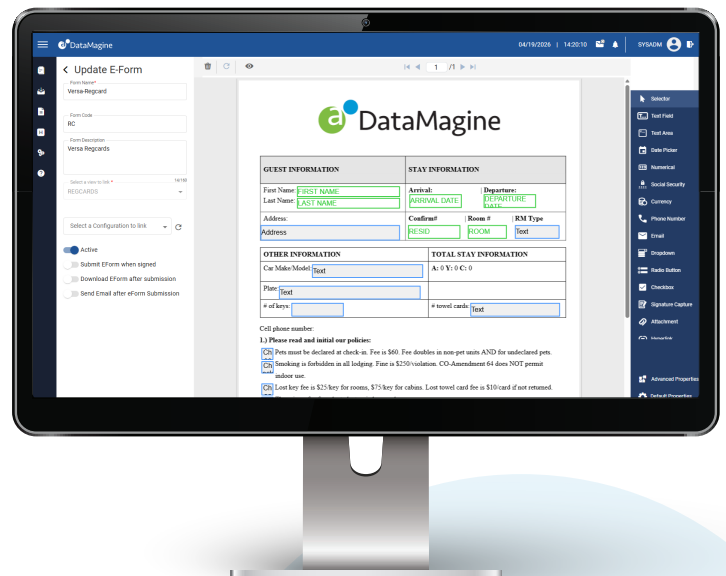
DataMagine

04/19/2026 | 14:20:10 | SYSADM

< Update E-Form

Form Name*
Versa-Regcard

Form Code
RC

Form Description
Versa Regcards

10/150

Select a view to link *
REGCARDS

Select a Configuration to link

Active

Submit EForm when signed

Download EForm after submission

Send Email after eForm Submission

1 /1

DataMagine

| GUEST INFORMATION | STAY INFORMATION |
|---|---|
| First Name: FIRST NAME Last Name: LAST NAME | Arrival: ARRIVAL DATE \| Departure: DEPARTURE DATE |
| Address: Address | Confirm# RESID \| Room # ROOM \| RM Type Text |

| OTHER INFORMATION | TOTAL STAY INFORMATION |
|---|---|
| Car Make/Model: Text | A: 0 Y: 0 C: 0 |
| Plate: Text | |
| # of keys: | # towel cards: Text |

Cell phone number:

1.) Please read and initial our policies:

Ch Pets must be declared at check-in. Fee is $60. Fee doubles in non-pet units AND for undeclared pets.

Ch Smoking is forbidden in all lodging. Fine is $250/violation. CO-Amendment 64 does NOT permit indoor use.

Ch Lost key fee is $25/key for rooms, $75/key for cabins. Lost towel card fee is $10/card if not returned.

Selector
Text Field
Text Area
Date Picker
Numerical
Social Security
Currency
Phone Number
Email
Dropdown
Radio Button
Checkbox
Signature Capture
Attachment
Hyperlink
Advanced Properties
Default Properties